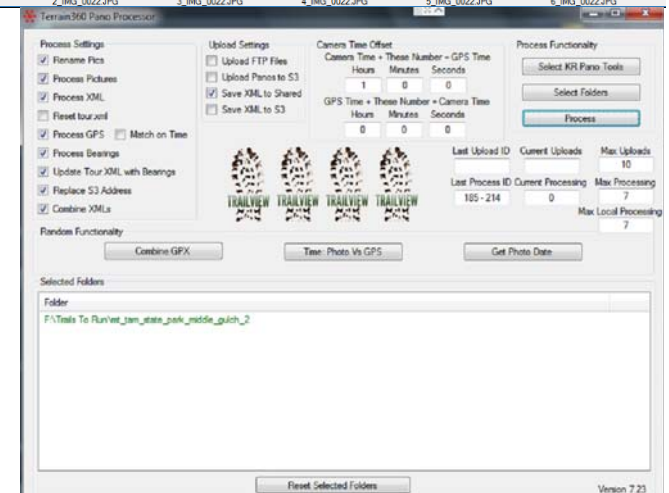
2_IMG_0022.JPG 3_IMG_0022.JPG 4_IMG_0022.JPG 5_IMG_0022.JPG 6_IMG_0022.JPG

Terrain360 Pano Processor

Process Settings
Rename Pics
Process Pictures
Process XML
Reset tour.xml
Process GPS
Match on Time
Process Bearings
Update Tour XML with Bearings
Replace S3 Address
Combine XMLs

Upload Settings
Upload FTP Files
Upload Panos to S3
Save XML to Shared
Save XML to S3

Camera Time Offset
Camera Time + These Number = GPS Time
Hours Minutes Seconds
1 0 0
GPS Time + These Number = Camera Time
Hours Minutes Seconds
0 0 0

Process Functionality
Select KR Pano Tools
Select Folders
Process

TRAILVIEW TRAILVIEW TRAILVIEW TRAILVIEW

Last Upload ID
Current Uploads
Max Uploads
10
Last Process ID
185 - 214
Current Processing
0
Max Processing
7
Max Local Processing
7

Random Functionality
Combine GPX
Time: Photo Vs GPS
Get Photo Date

Selected Folders
Folder
F:\Trails To Run\mt_tam_state_park_middle_gulch_2

Reset Selected Folders

Version 7.23